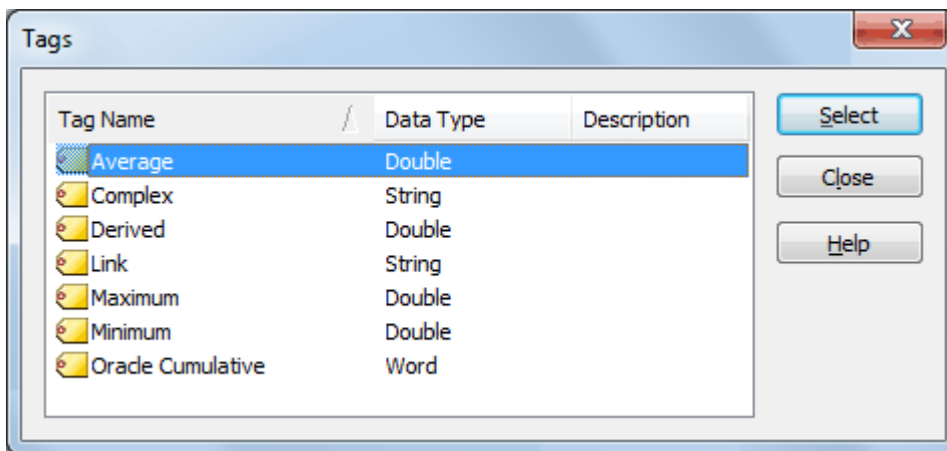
Tags

| Tag Name | Data Type | Description |
|---|---|---|
| Average | Double | |
| Complex | String | |
| Derived | Double | |
| Link | String | |
| Maximum | Double | |
| Minimum | Double | |
| Oracle Cumulative | Word | |

Select

Close

Help